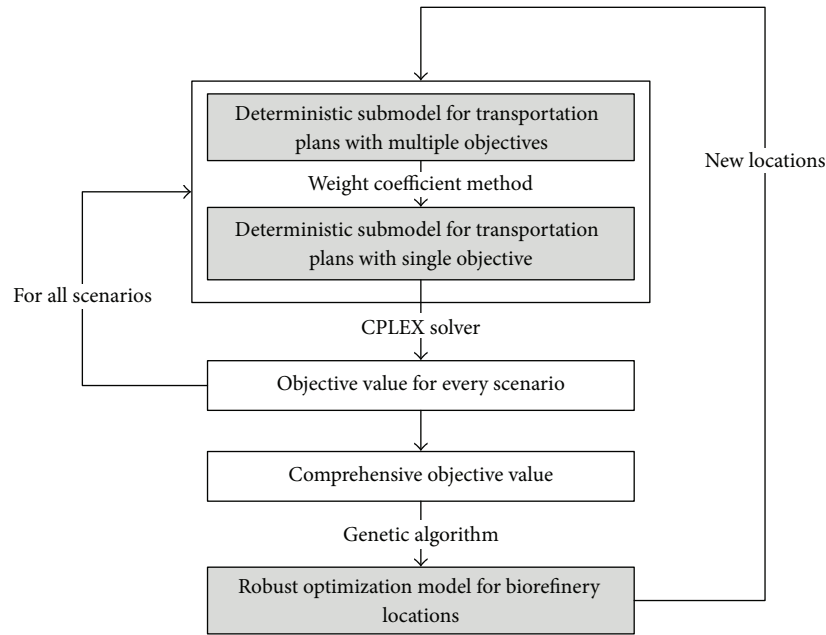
Deterministic submodel for transportation plans with multiple objectives

Weight coefficient method

Deterministic submodel for transportation plans with single objective

New locations

For all scenarios

CPLEX solver

Objective value for every scenario

Comprehensive objective value

Genetic algorithm

Robust optimization model for biorefinery locations